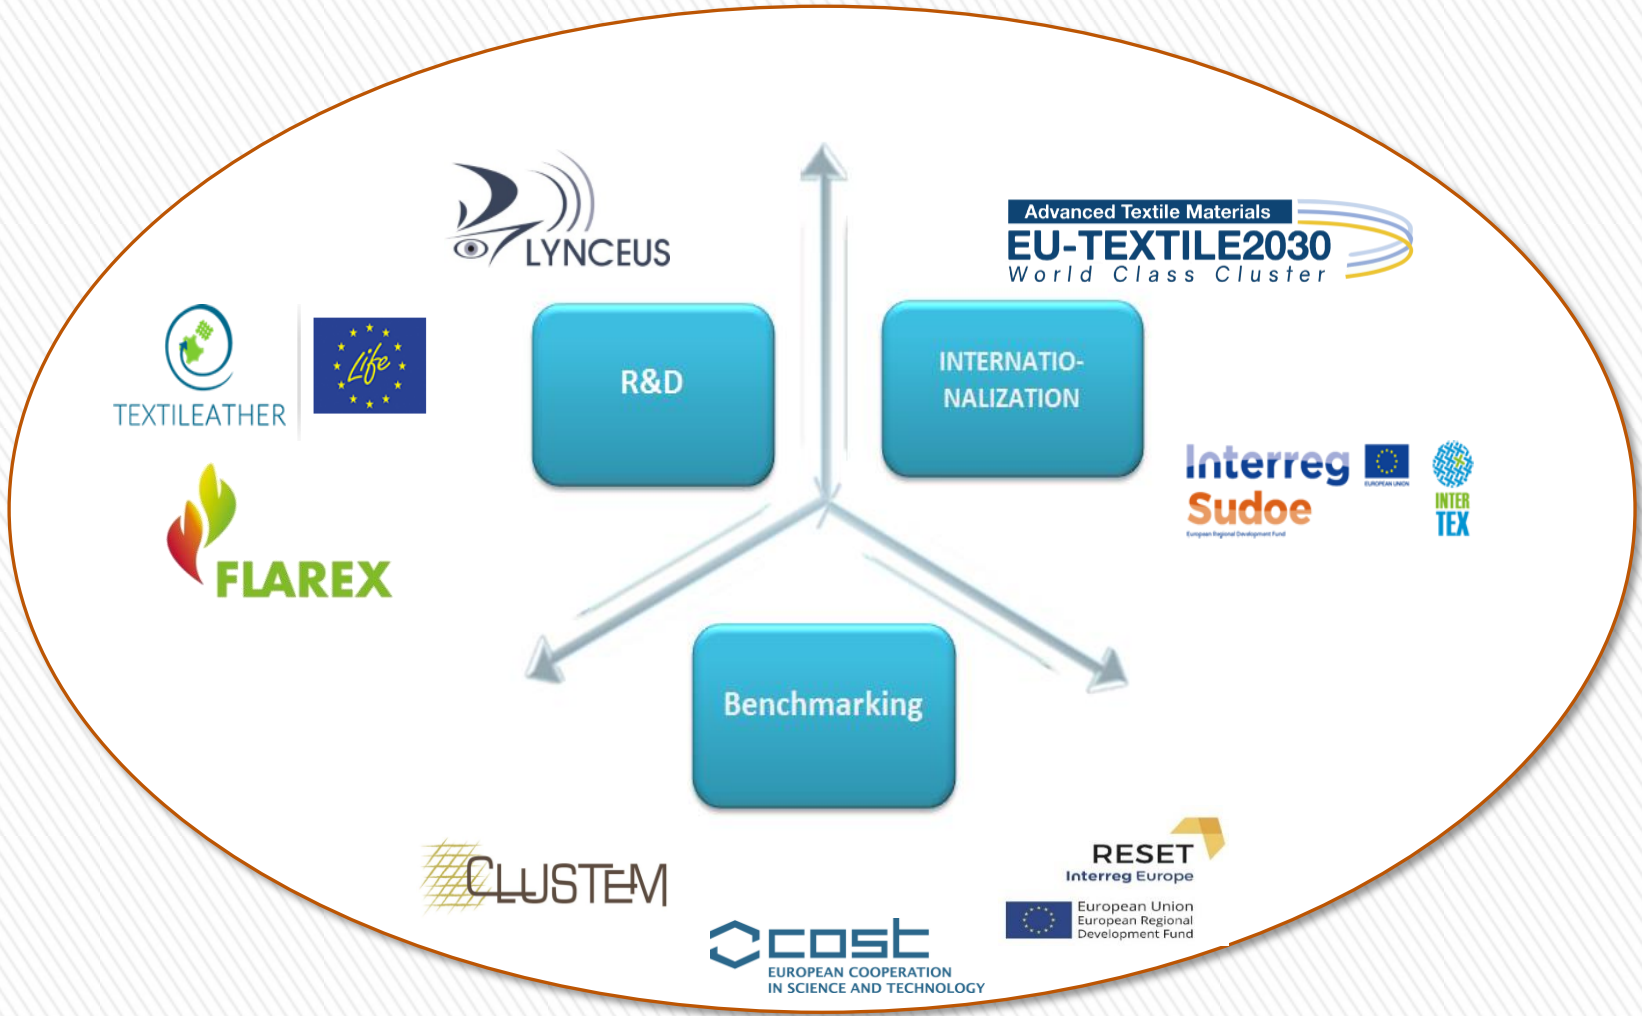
LYNCEUS

Advanced Textile Materials
EU-TEXTILE2030
World Class Cluster

TEXTILEATHER

Life

R&D

INTERNATIONALIZATION

Interreg
Sudoe
EUROPEAN UNION
European Regional Development Fund

INTER TEX

FLAREX

Benchmarking

CLUSTEM

RESET
Interreg Europe
European Union
European Regional
Development Fund

cost
EUROPEAN COOPERATION
IN SCIENCE AND TECHNOLOGY